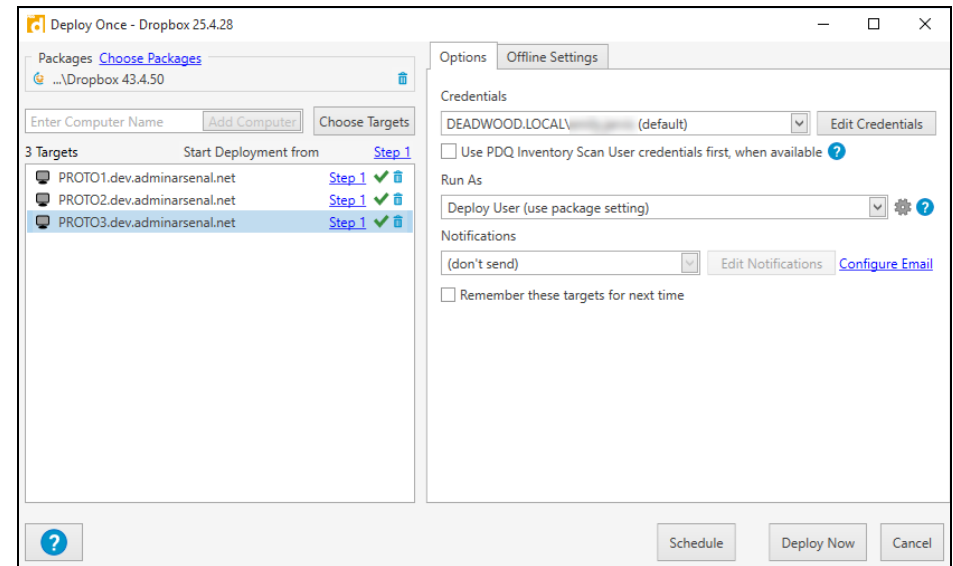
Deploy Once - Dropbox 25.4.28

Packages Choose Packages
...\Dropbox 43.4.50

Enter Computer Name | Add Computer | Choose Targets

3 Targets Start Deployment from Step 1

PROTO1.dev.adminarsenal.net Step 1
PROTO2.dev.adminarsenal.net Step 1
PROTO3.dev.adminarsenal.net Step 1

Options | Offline Settings

Credentials
DEADWOOD.LOCAL\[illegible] (default) | Edit Credentials
Use PDQ Inventory Scan User credentials first, when available

Run As
Deploy User (use package setting)

Notifications
(don't send) | Edit Notifications | Configure Email

Remember these targets for next time

Schedule | Deploy Now | Cancel